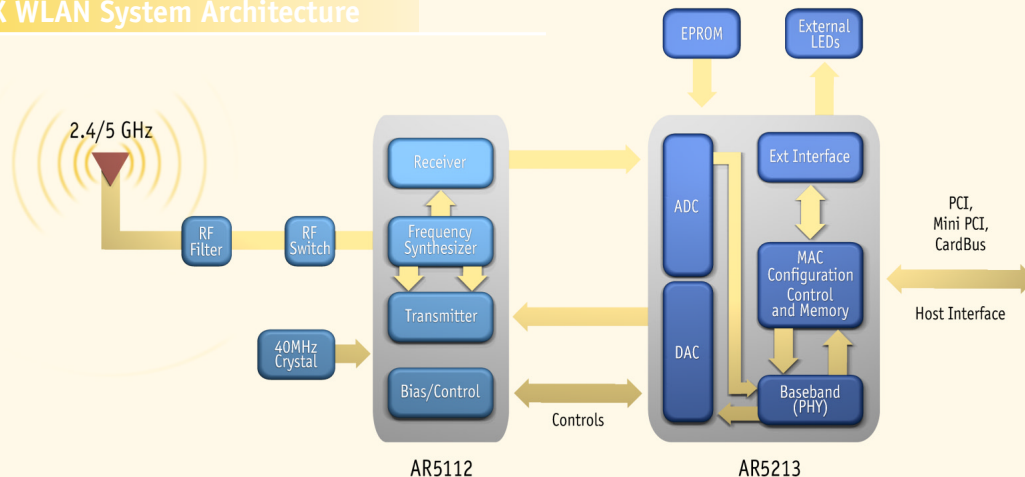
X WLAN System Architecture

EPROM

External LEDs

2.4/5 GHz

Receiver

ADC

Ext Interface

PCI, Mini PCI, CardBus

RF Filter

RF Switch

Frequency Synthesizer

MAC Configuration Control and Memory

Host Interface

Transmitter

40MHz Crystal

DAC

Bias/Control

Baseband (PHY)

Controls

AR5112

AR5213